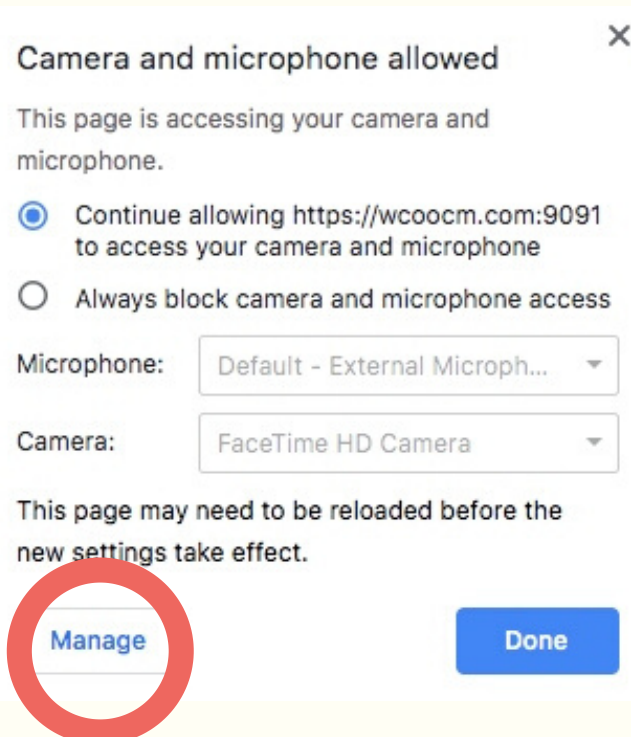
Camera and microphone allowed

×

This page is accessing your camera and microphone.

Continue allowing https://wcoocm.com:9091 to access your camera and microphone

Always block camera and microphone access

Microphone: Default - External Microph...

Camera: FaceTime HD Camera

This page may need to be reloaded before the new settings take effect.

Manage

Done